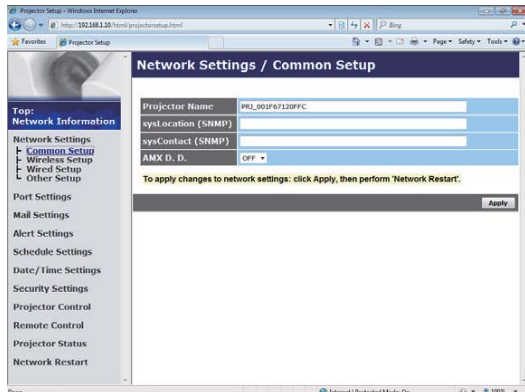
Projector Setup - Windows Internet Explorer

http://192.168.1.10/html/projectorsetup.html

Bing

Favorites

Projector Setup

Page ▾ Safety ▾ Tools ▾

Top:
Network Information

Network Settings
Common Setup
Wireless Setup
Wired Setup
Other Setup

Port Settings

Mail Settings

Alert Settings

Schedule Settings

Date/Time Settings

Security Settings

Projector Control

Remote Control

Projector Status

Network Restart

Network Settings / Common Setup

| Projector Name | PRJ_001F67120FFC |
|---|---|
| sysLocation (SNMP) | |
| sysContact (SNMP) | |
| AMX D. D. | OFF ▾ |

To apply changes to network settings: click Apply, then perform 'Network Restart'.

Apply

Done

Internet | Protected Mode: On

100%